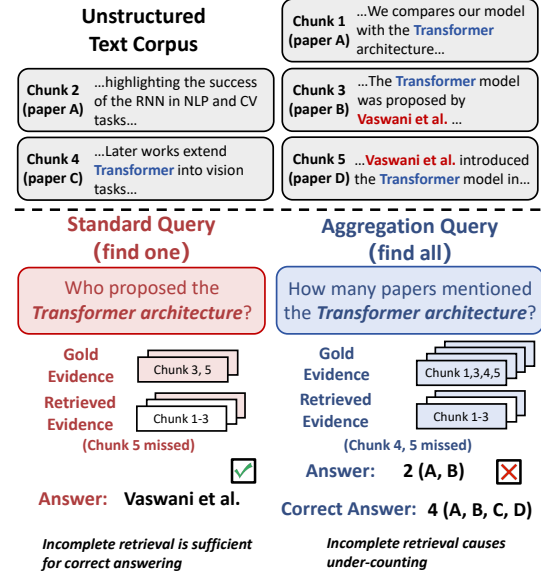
Unstructured Text Corpus

Chunk 1 (paper A) …We compares our model with the Transformer architecture…

Chunk 2 (paper A) …highlighting the success of the RNN in NLP and CV tasks…

Chunk 3 (paper B) …The Transformer model was proposed by Vaswani et al. …

Chunk 4 (paper C) …Later works extend Transformer into vision tasks…

Chunk 5 (paper D) …Vaswani et al. introduced the Transformer model in…

Standard Query (find one)

Who proposed the *Transformer architecture*?

Gold Evidence
Chunk 3, 5

Retrieved Evidence
Chunk 1-3

(Chunk 5 missed)

Answer: Vaswani et al.

*Incomplete retrieval is sufficient for correct answering*

Aggregation Query (find all)

How many papers mentioned the *Transformer architecture*?

Gold Evidence
Chunk 1,3,4,5

Retrieved Evidence
Chunk 1-3

(Chunk 4, 5 missed)

Answer: 2 (A, B)

Correct Answer: 4 (A, B, C, D)

*Incomplete retrieval causes under-counting*